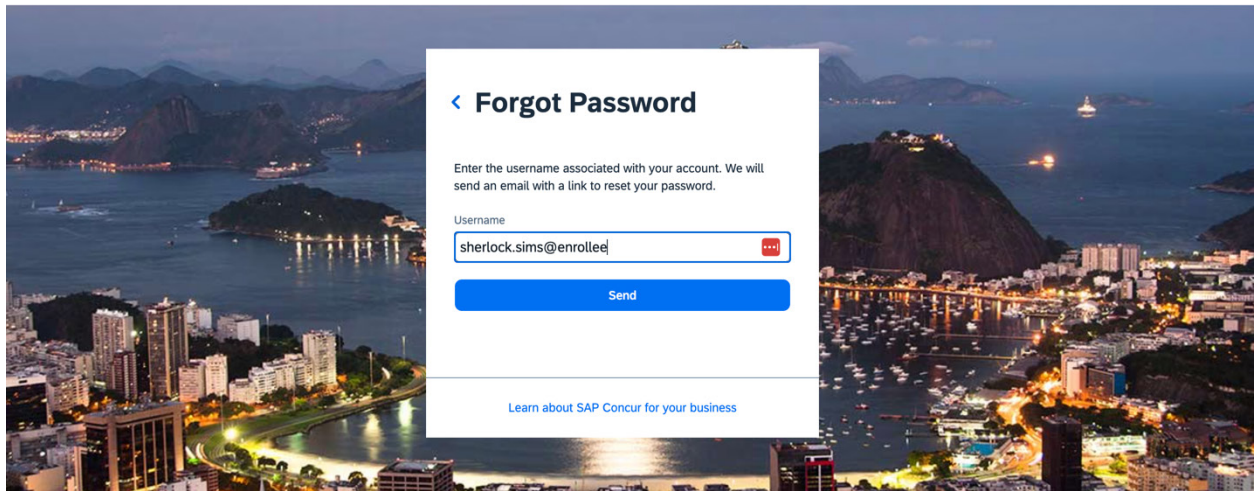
Forgot Password

Enter the username associated with your account. We will send an email with a link to reset your password.

Username

sherlock.sims@enrollee

Send

Learn about SAP Concur for your business